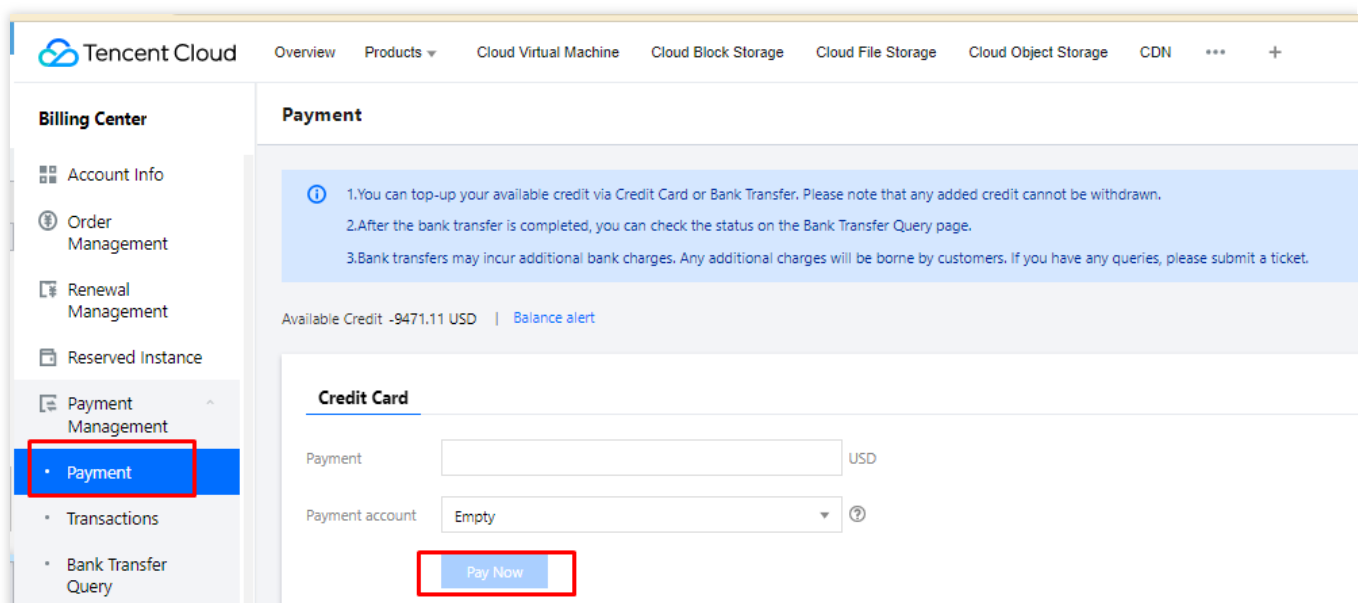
Tencent Cloud Overview Products Cloud Virtual Machine Cloud Block Storage Cloud File Storage Cloud Object Storage CDN ••• +

Billing Center

Account Info

Order Management

Renewal Management

Reserved Instance

Payment Management

Payment

Transactions

Bank Transfer Query

Payment

1.You can top-up your available credit via Credit Card or Bank Transfer. Please note that any added credit cannot be withdrawn.
2.After the bank transfer is completed, you can check the status on the Bank Transfer Query page.
3.Bank transfers may incur additional bank charges. Any additional charges will be borne by customers. If you have any queries, please submit a ticket.

Available Credit -9471.11 USD | Balance alert

Credit Card

Payment USD

Payment account Empty

Pay Now